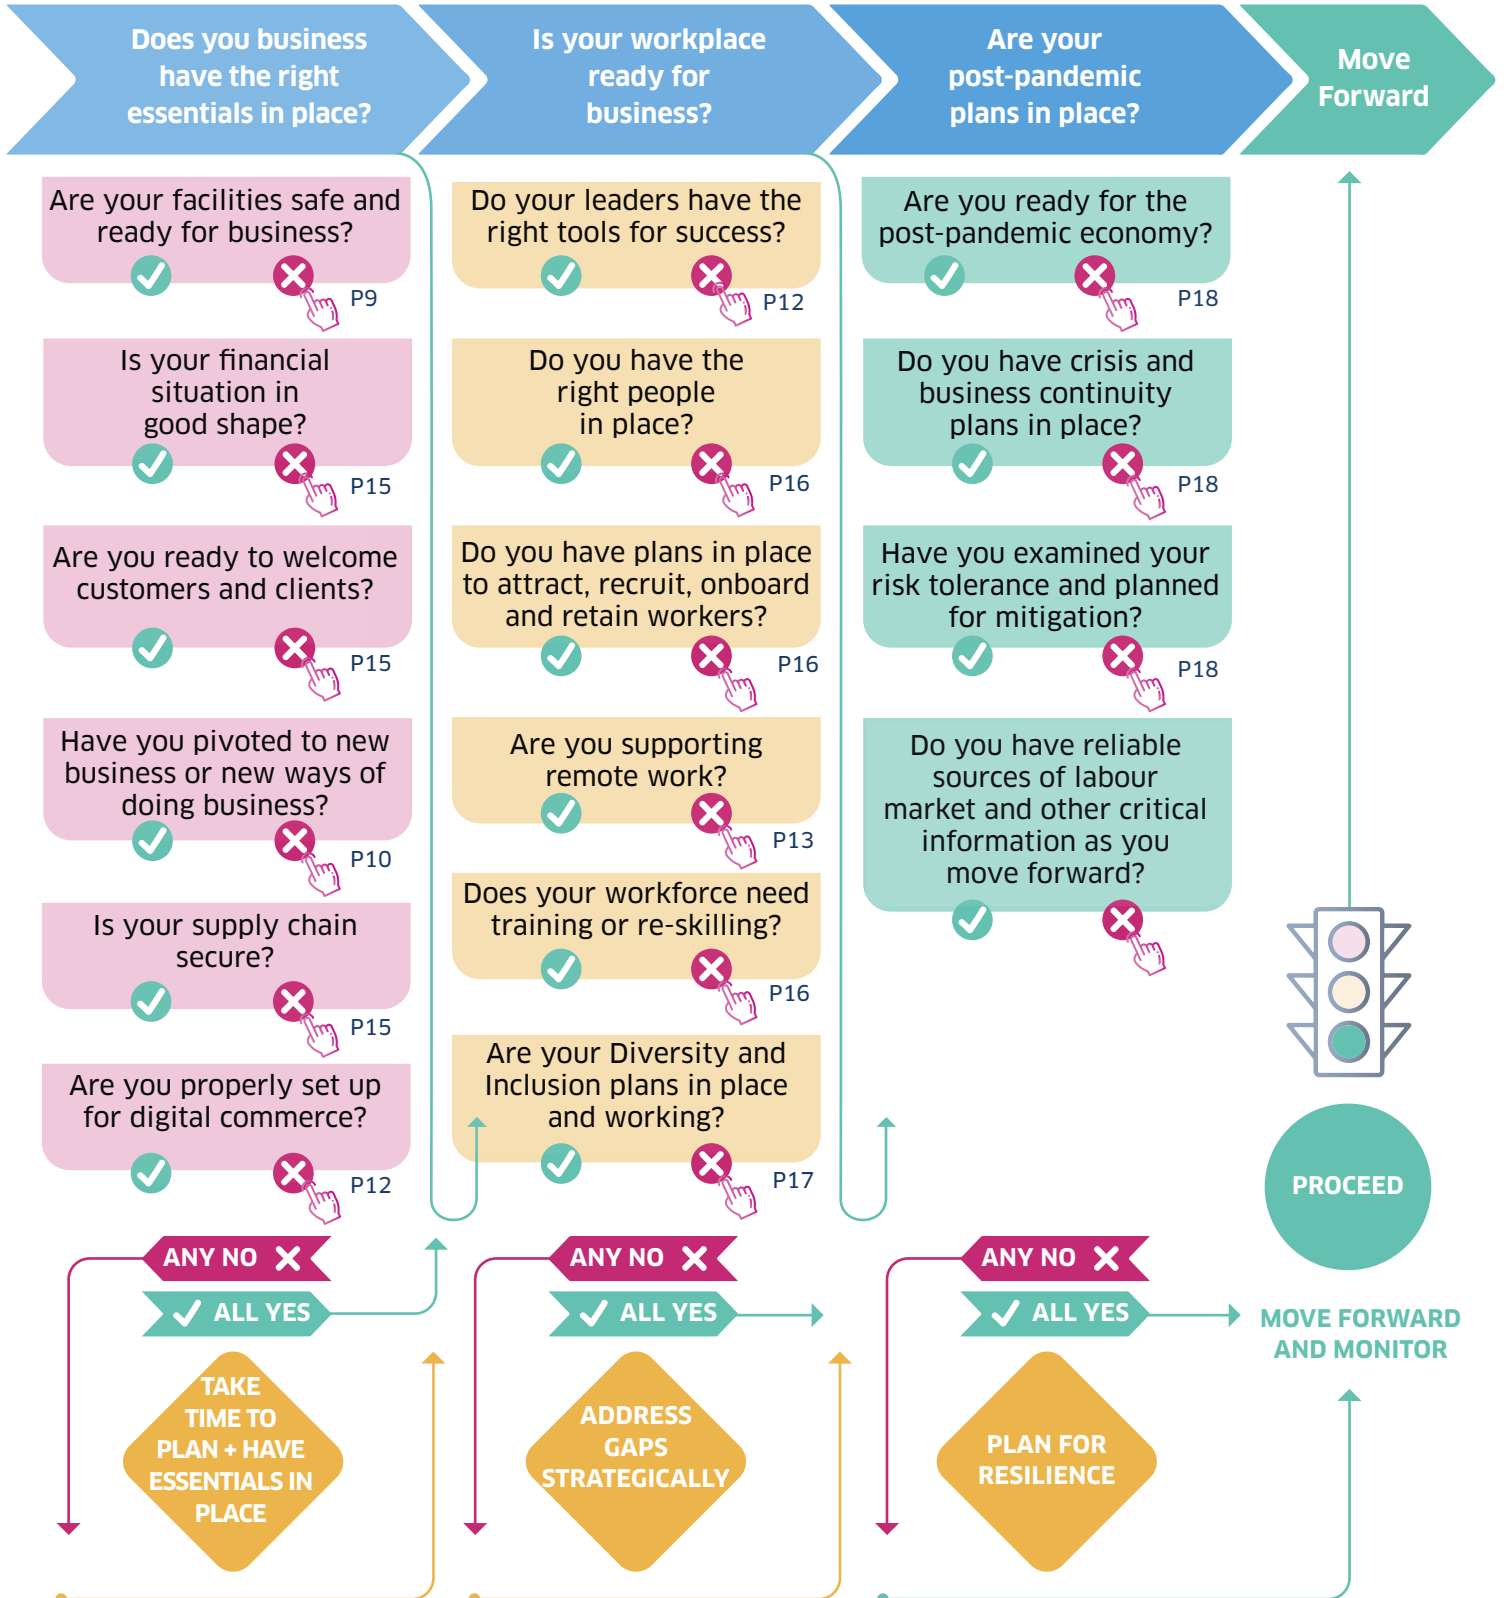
Does you business have the right essentials in place?

Is your workplace ready for business?

Are your post-pandemic plans in place?

Move Forward

Are your facilities safe and ready for business?
P9

Is your financial situation in good shape?
P15

Are you ready to welcome customers and clients?
P15

Have you pivoted to new business or new ways of doing business?
P10

Is your supply chain secure?
P15

Are you properly set up for digital commerce?
P12

Do your leaders have the right tools for success?
P12

Do you have the right people in place?
P16

Do you have plans in place to attract, recruit, onboard and retain workers?
P16

Are you supporting remote work?
P13

Does your workforce need training or re-skilling?
P16

Are your Diversity and Inclusion plans in place and working?
P17

Are you ready for the post-pandemic economy?
P18

Do you have crisis and business continuity plans in place?
P18

Have you examined your risk tolerance and planned for mitigation?
P18

Do you have reliable sources of labour market and other critical information as you move forward?

ANY NO
ALL YES
TAKE TIME TO PLAN + HAVE ESSENTIALS IN PLACE

ANY NO
ALL YES
ADDRESS GAPS STRATEGICALLY

ANY NO
ALL YES
PLAN FOR RESILIENCE

PROCEED

MOVE FORWARD AND MONITOR